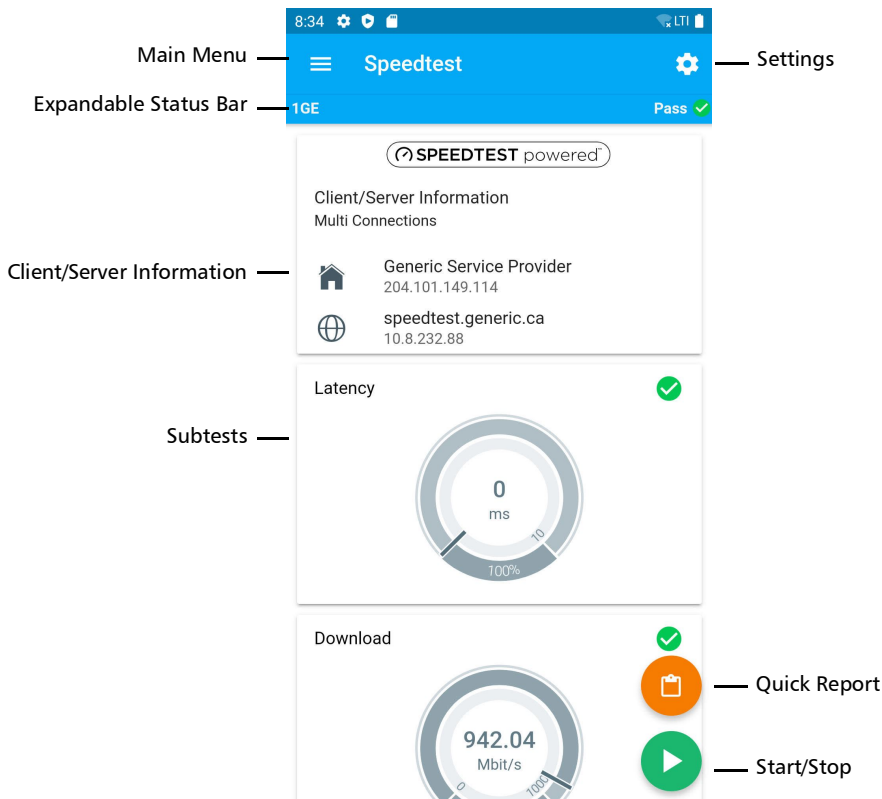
8:34 LTI

Main Menu

Speedtest

Settings

Expandable Status Bar

1GE

Pass

SPEEDTEST powered

Client/Server Information
Multi Connections

Client/Server Information

Generic Service Provider
204.101.149.114

speedtest.generic.ca
10.8.232.88

Latency

Subtests

0
ms
10
100%

Download

Quick Report

942.04
Mbit/s
0
1000

Start/Stop